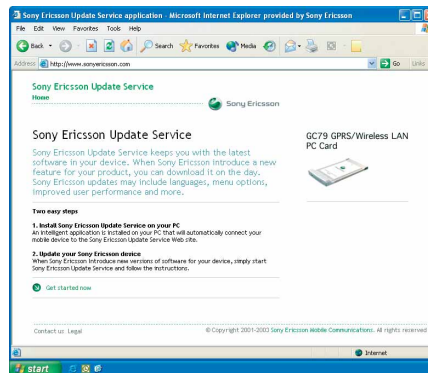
Sony Ericsson Update Service application - Microsoft Internet Explorer provided by Sony Ericsson

File Edit View Favorites Tools Help

Back Search Favorites Media

Address http://www.sonyericsson.com Go Links

Sony Ericsson Update Service

Home

Sony Ericsson

Sony Ericsson Update Service

Sony Ericsson Update Service keeps you with the latest software in your device. When Sony Ericsson introduce a new feature for your product, you can download it on the day. Sony Ericsson updates may include languages, menu options, improved user performance and more.

GC79 GPRS/Wireless LAN PC Card

Two easy steps

1. Install Sony Ericsson Update Service on your PC
An intelligent application is installed on your PC that will automatically connect your mobile device to the Sony Ericsson Update Service Web site.

2. Update your Sony Ericsson device
When Sony Ericsson introduce new versions of software for your device, simply start Sony Ericsson Update Service and follow the instructions.

Get started now

Contact us Legal

© Copyright 2001-2003 Sony Ericsson Mobile Communications. All rights reserved

Internet

start